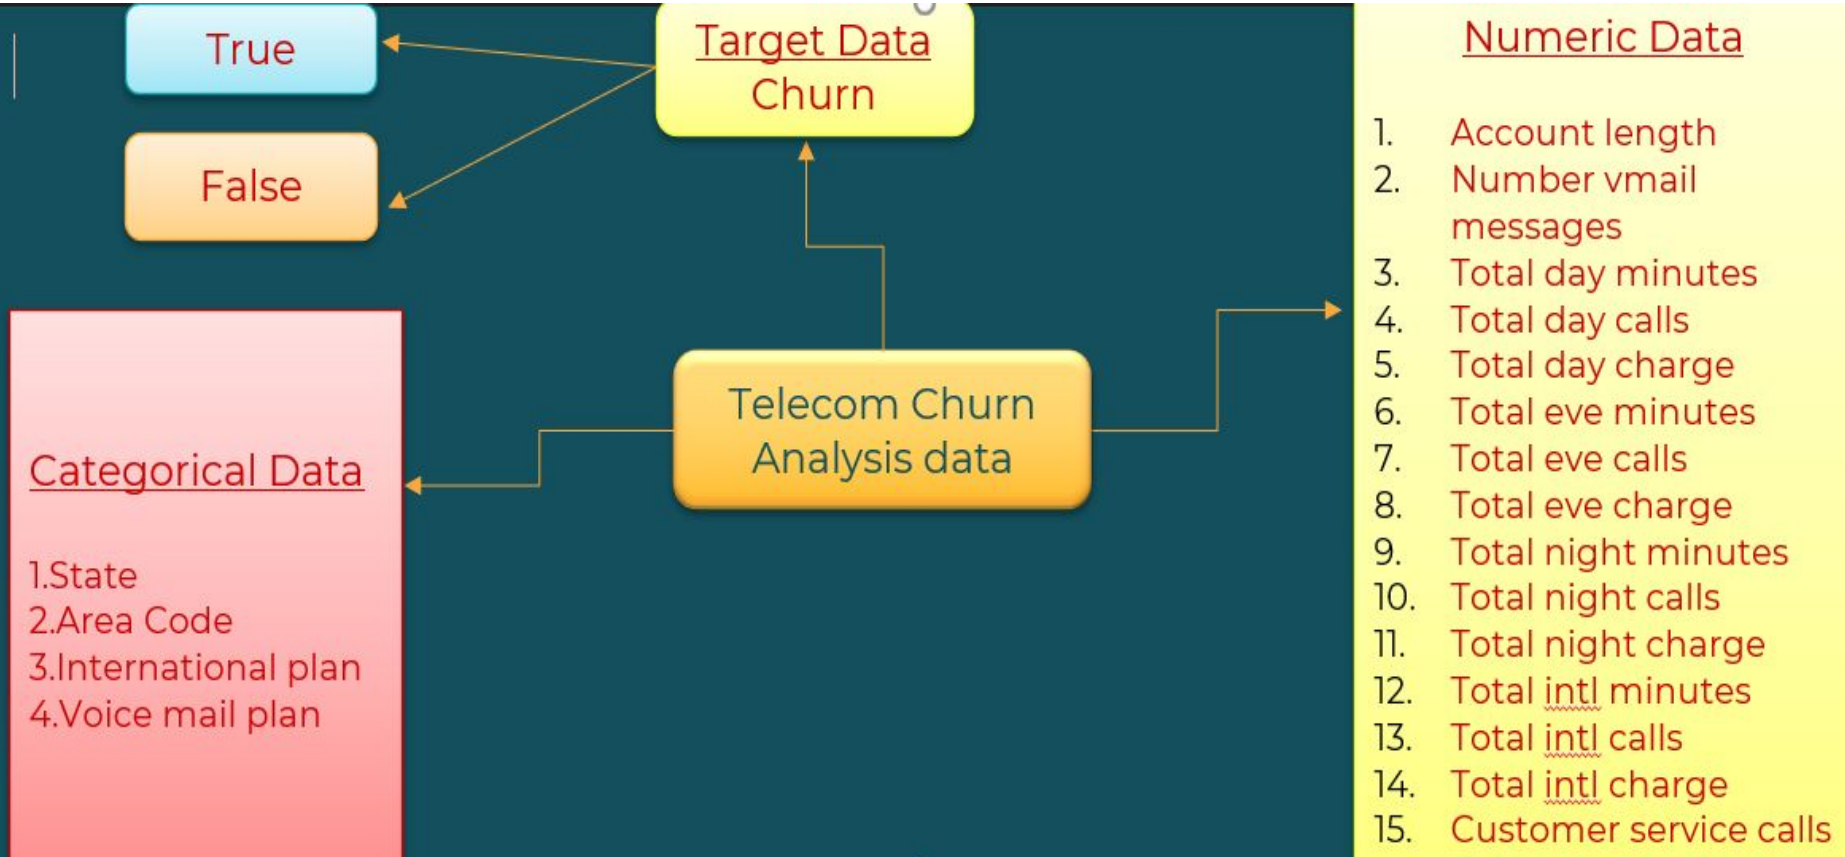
True

False

Target Data
Churn

Telecom Churn Analysis data

Categorical Data

1.State
2.Area Code
3.International plan
4.Voice mail plan

Numeric Data

1. Account length
2. Number vmail messages
3. Total day minutes
4. Total day calls
5. Total day charge
6. Total eve minutes
7. Total eve calls
8. Total eve charge
9. Total night minutes
10. Total night calls
11. Total night charge
12. Total intl minutes
13. Total intl calls
14. Total intl charge
15. Customer service calls